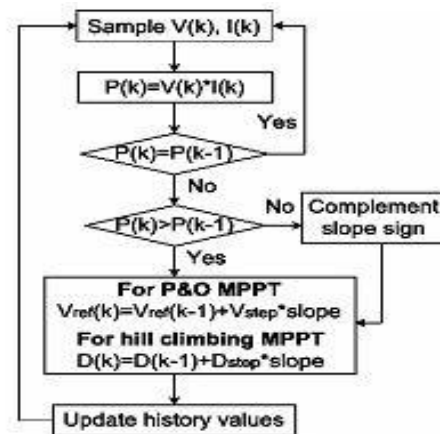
Sample V(k), I(k)

P(k)=V(k)*I(k)

Yes

P(k)=P(k-1)

No

P(k)>P(k-1)

No

Complement slope sign

Yes

For P&O MPPT
$V_{ref}(k)=V_{ref}(k-1)+V_{step}$*slope
For hill climbing MPPT
$D(k)=D(k-1)+D_{step}$*slope

Update history values